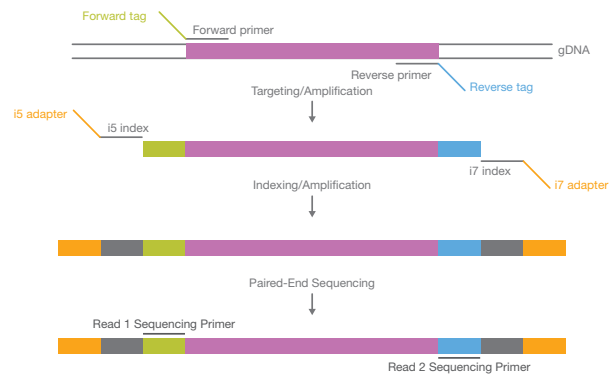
Forward tag
Forward primer
gDNA
Reverse primer
Reverse tag
Targeting/Amplification
i5 adapter
i5 index
i7 index
i7 adapter
Indexing/Amplification
Paired-End Sequencing
Read 1 Sequencing Primer
Read 2 Sequencing Primer